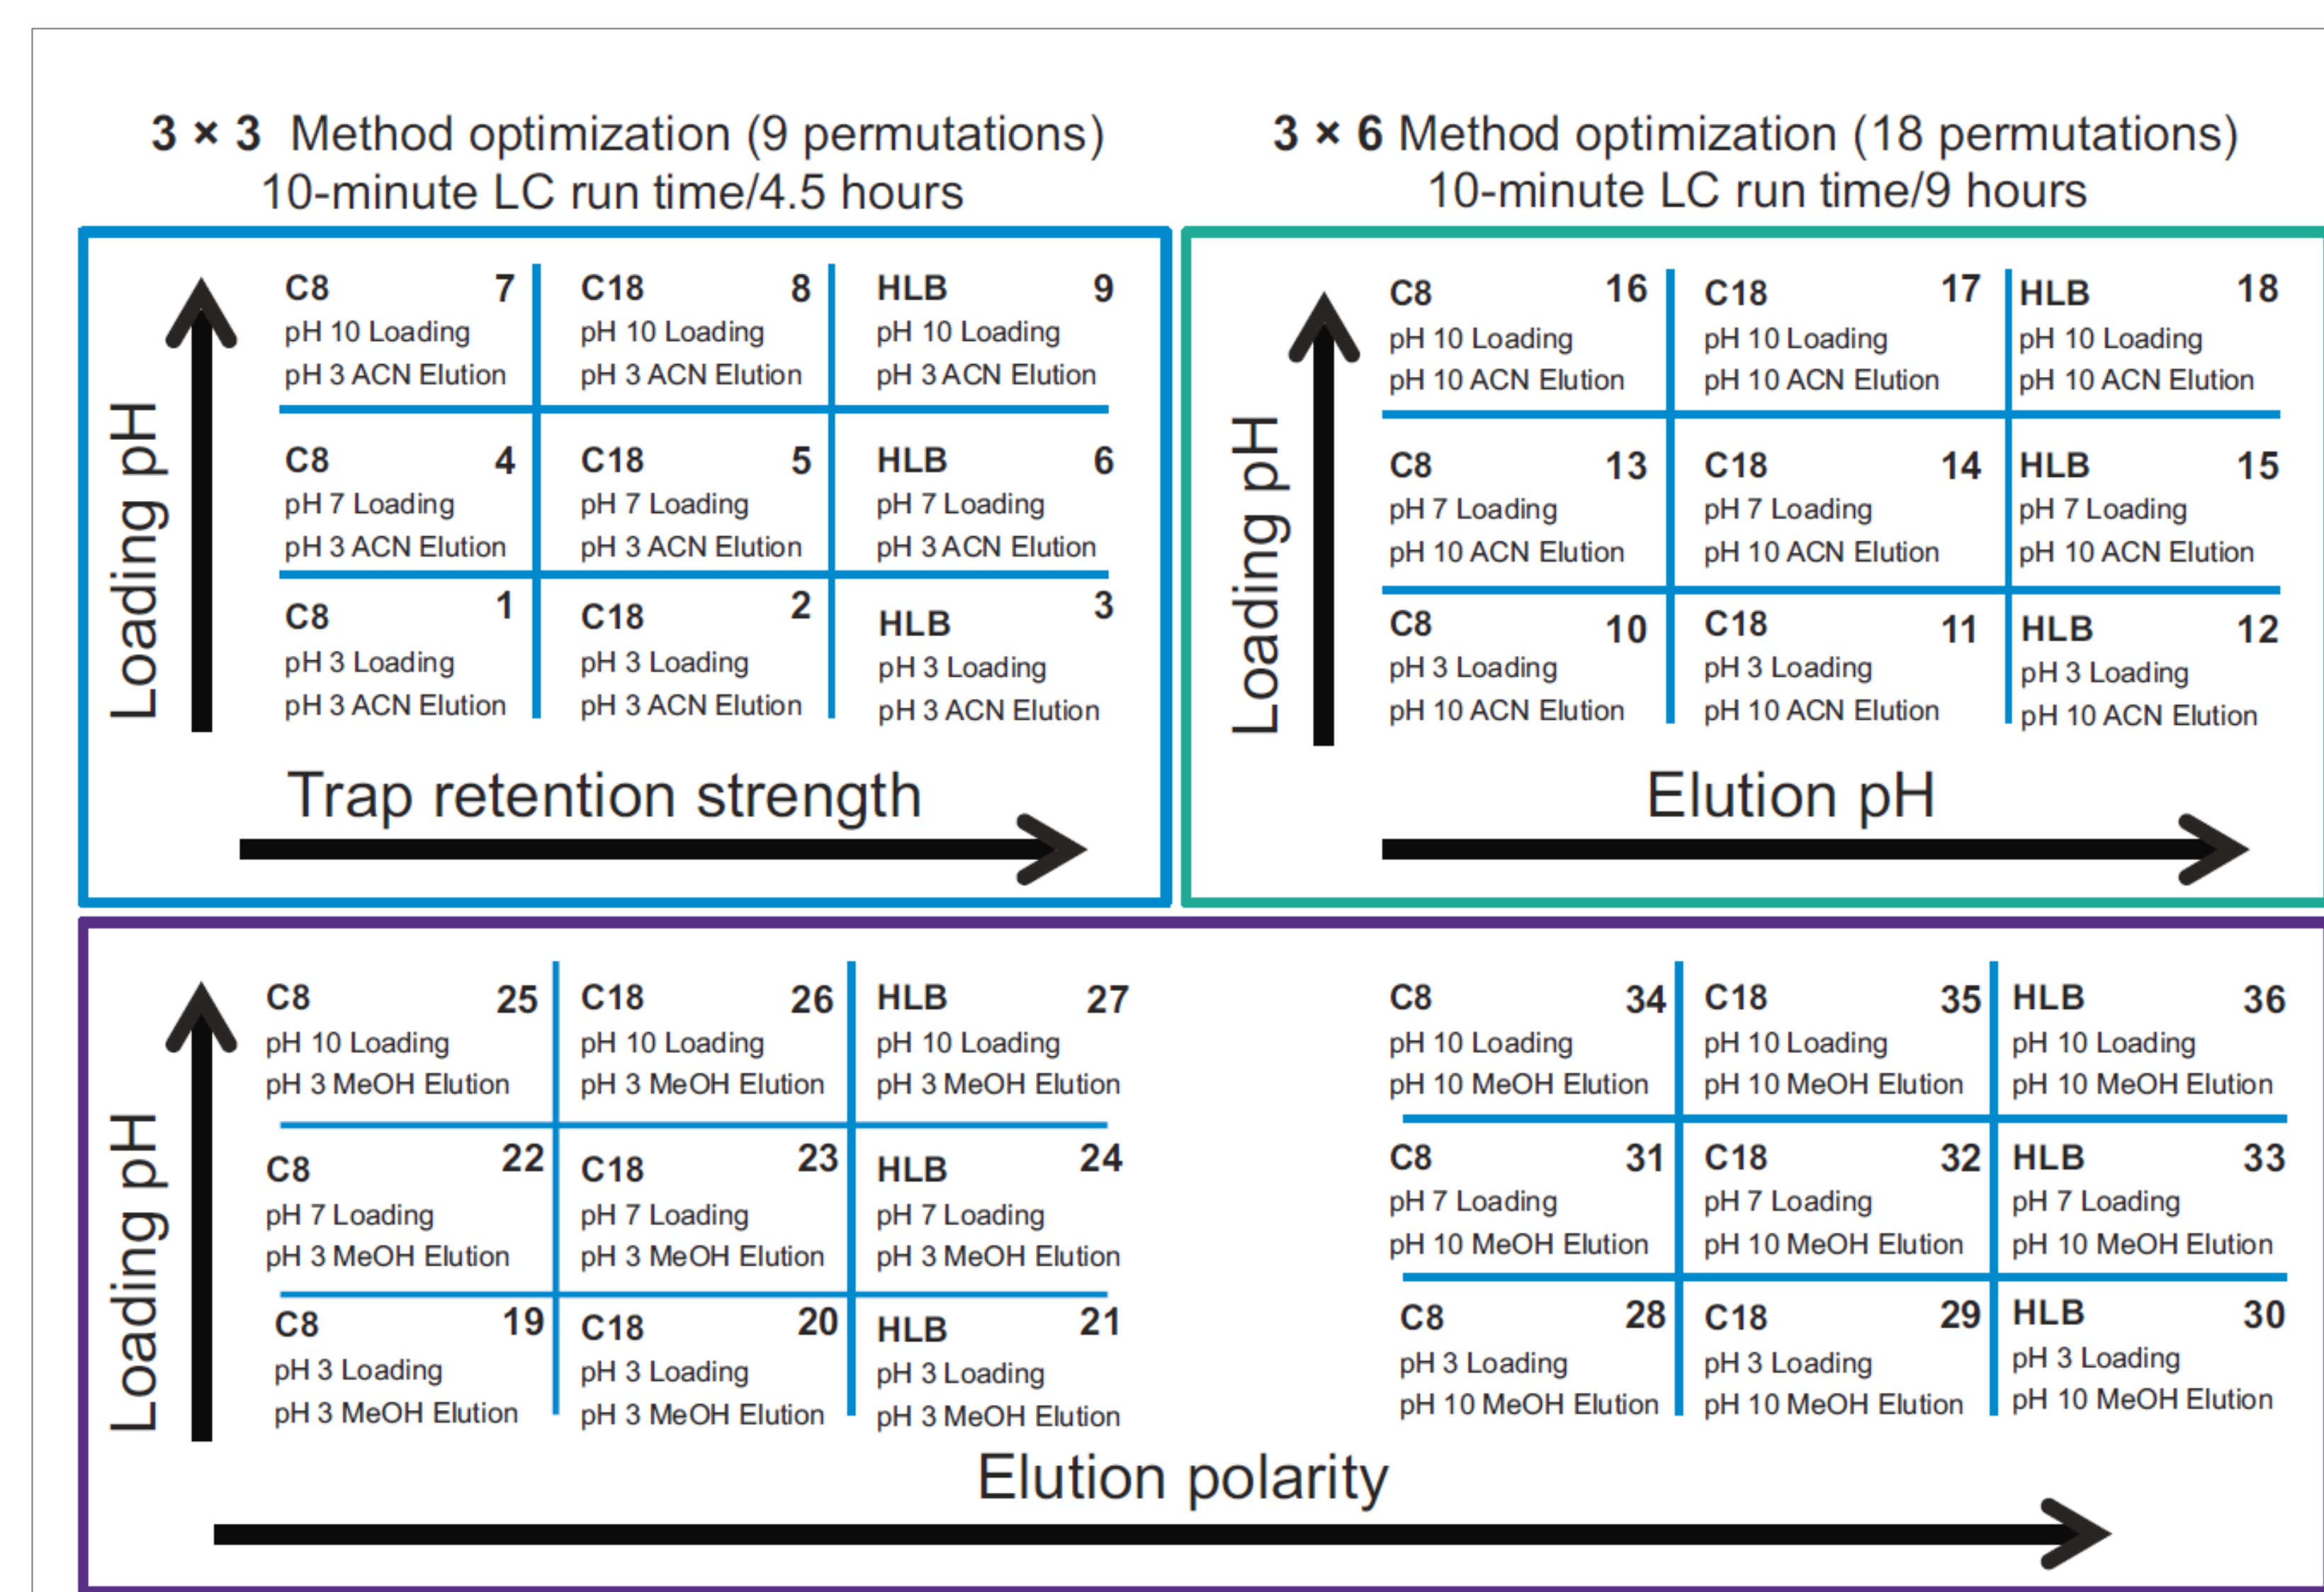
**3 × 3** Method optimization (9 permutations)
10-minute LC run time/4.5 hours

**3 × 6** Method optimization (18 permutations)
10-minute LC run time/9 hours

Loading pH

| | | |
|---|---|---|
| C8 7<br>pH 10 Loading<br>pH 3 ACN Elution | C18 8<br>pH 10 Loading<br>pH 3 ACN Elution | HLB 9<br>pH 10 Loading<br>pH 3 ACN Elution |
| C8 4<br>pH 7 Loading<br>pH 3 ACN Elution | C18 5<br>pH 7 Loading<br>pH 3 ACN Elution | HLB 6<br>pH 7 Loading<br>pH 3 ACN Elution |
| C8 1<br>pH 3 Loading<br>pH 3 ACN Elution | C18 2<br>pH 3 Loading<br>pH 3 ACN Elution | HLB 3<br>pH 3 Loading<br>pH 3 ACN Elution |

Trap retention strength

Loading pH

| | | |
|---|---|---|
| C8 16<br>pH 10 Loading<br>pH 10 ACN Elution | C18 17<br>pH 10 Loading<br>pH 10 ACN Elution | HLB 18<br>pH 10 Loading<br>pH 10 ACN Elution |
| C8 13<br>pH 7 Loading<br>pH 10 ACN Elution | C18 14<br>pH 7 Loading<br>pH 10 ACN Elution | HLB 15<br>pH 7 Loading<br>pH 10 ACN Elution |
| C8 10<br>pH 3 Loading<br>pH 10 ACN Elution | C18 11<br>pH 3 Loading<br>pH 10 ACN Elution | HLB 12<br>pH 3 Loading<br>pH 10 ACN Elution |

Elution pH

Loading pH

| | | |
|---|---|---|
| C8 25<br>pH 10 Loading<br>pH 3 MeOH Elution | C18 26<br>pH 10 Loading<br>pH 3 MeOH Elution | HLB 27<br>pH 10 Loading<br>pH 3 MeOH Elution |
| C8 22<br>pH 7 Loading<br>pH 3 MeOH Elution | C18 23<br>pH 7 Loading<br>pH 3 MeOH Elution | HLB 24<br>pH 7 Loading<br>pH 3 MeOH Elution |
| C8 19<br>pH 3 Loading<br>pH 3 MeOH Elution | C18 20<br>pH 3 Loading<br>pH 3 MeOH Elution | HLB 21<br>pH 3 Loading<br>pH 3 MeOH Elution |

| | | |
|---|---|---|
| C8 34<br>pH 10 Loading<br>pH 10 MeOH Elution | C18 35<br>pH 10 Loading<br>pH 10 MeOH Elution | HLB 36<br>pH 10 Loading<br>pH 10 MeOH Elution |
| C8 31<br>pH 7 Loading<br>pH 10 MeOH Elution | C18 32<br>pH 7 Loading<br>pH 10 MeOH Elution | HLB 33<br>pH 7 Loading<br>pH 10 MeOH Elution |
| C8 28<br>pH 3 Loading<br>pH 10 MeOH Elution | C18 29<br>pH 3 Loading<br>pH 10 MeOH Elution | HLB 30<br>pH 3 Loading<br>pH 10 MeOH Elution |

Elution polarity